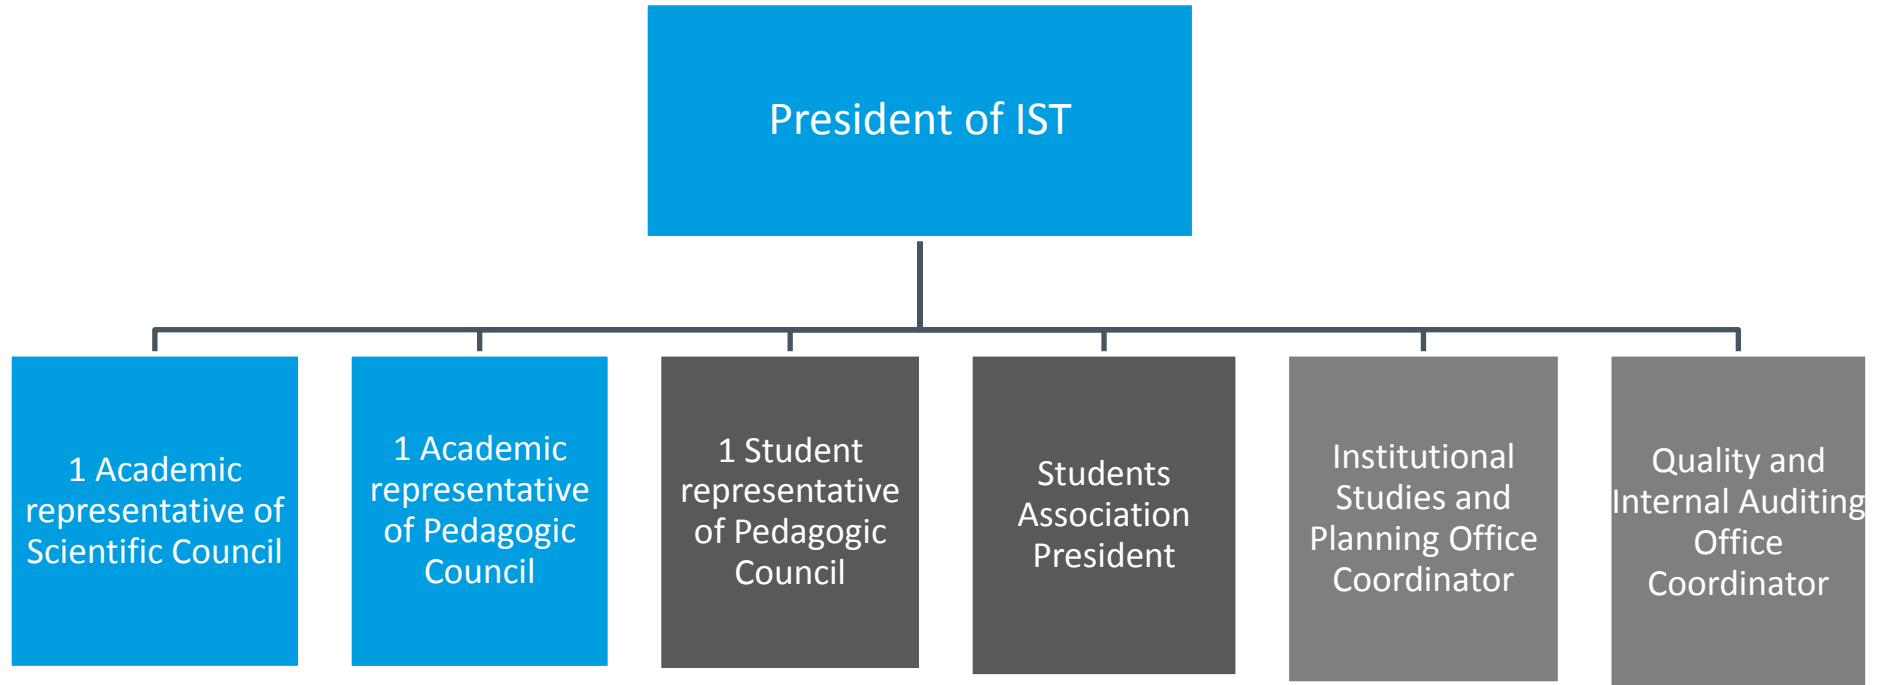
President of IST

1 Academic representative of Scientific Council

1 Academic representative of Pedagogic Council

1 Student representative of Pedagogic Council

Students Association President

Institutional Studies and Planning Office Coordinator

Quality and Internal Auditing Office Coordinator